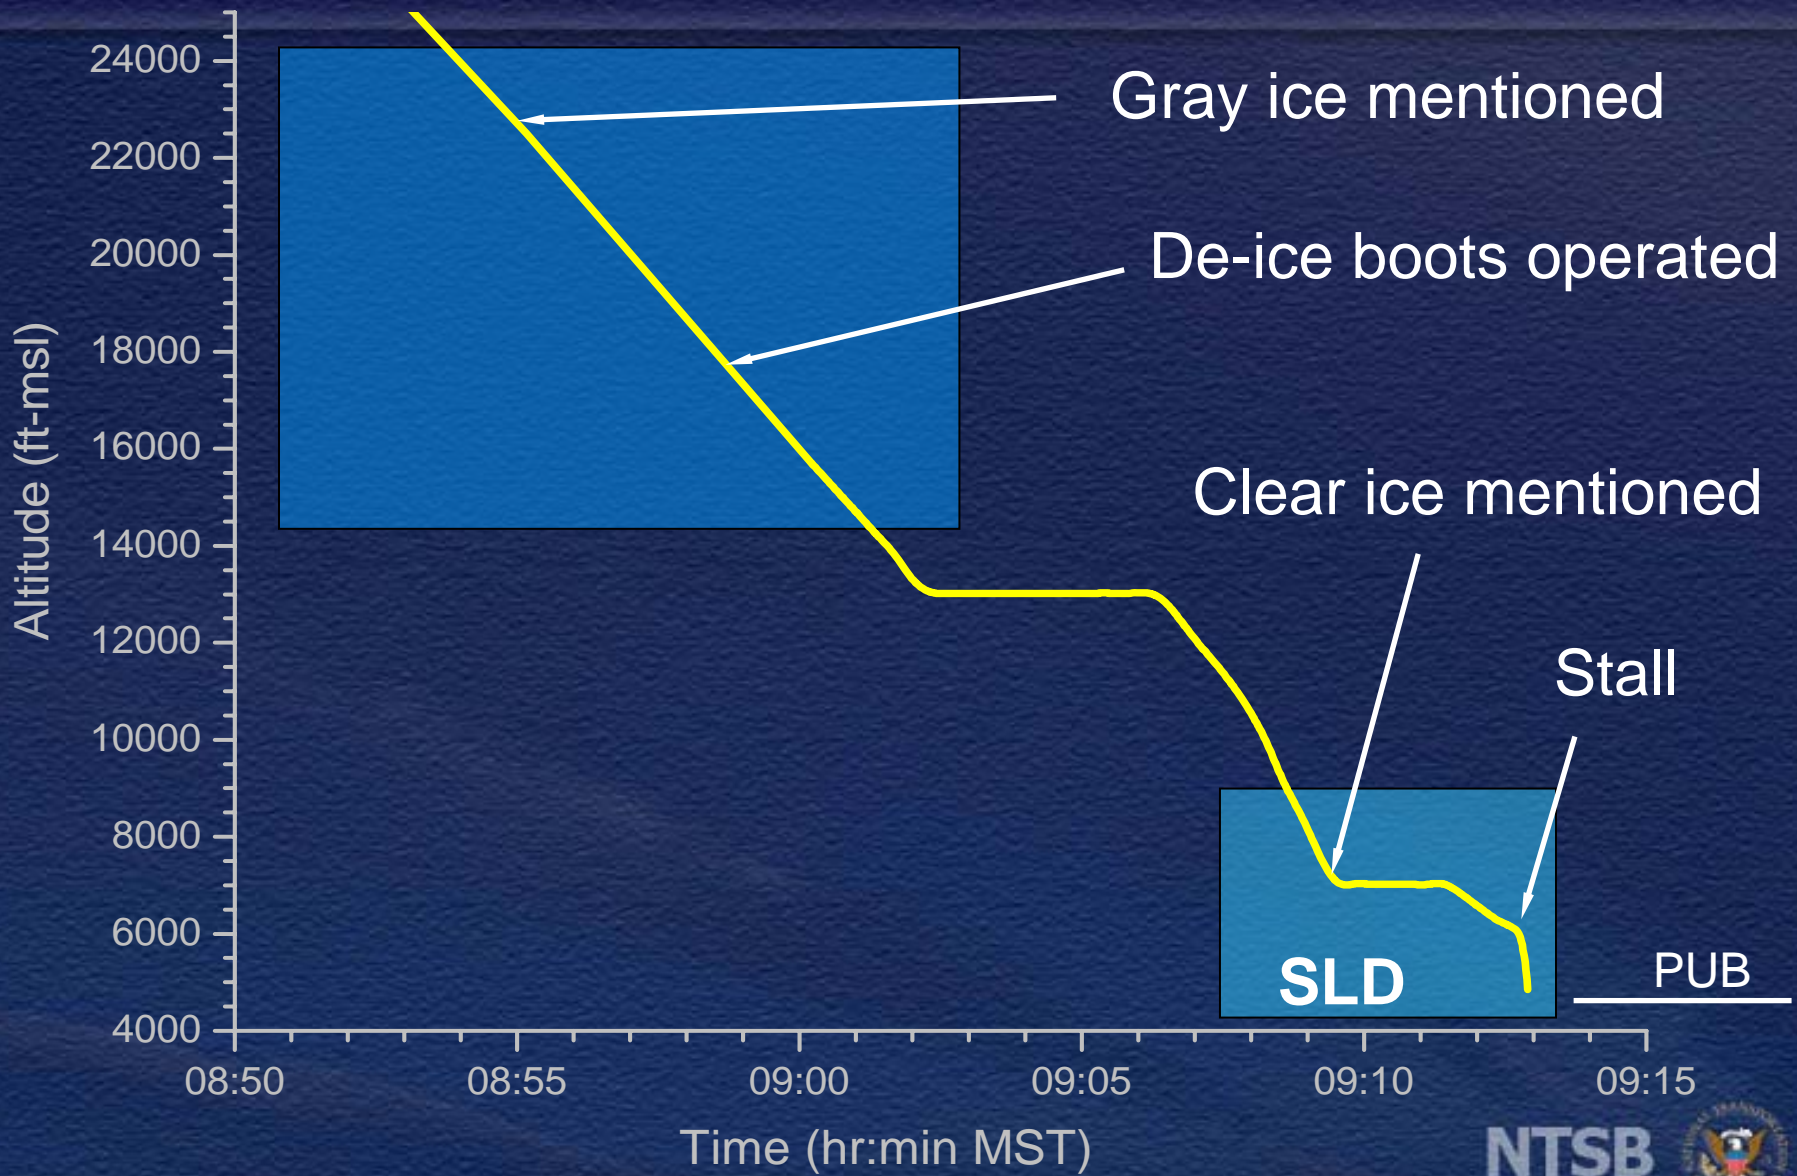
Gray ice mentioned

De-ice boots operated

Clear ice mentioned

Stall

SLD

PUB

Altitude (ft-msl)

24000
22000
20000
18000
16000
14000
12000
10000
8000
6000
4000

08:50 08:55 09:00 09:05 09:10 09:15

Time (hr:min MST)

NTSB